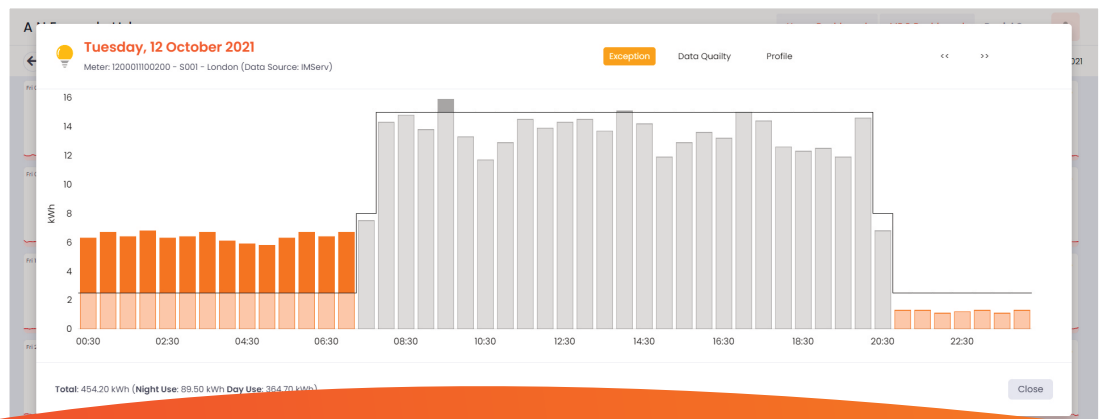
Tuesday, 12 October 2021

Meter: 1200011100200 - S001 - London (Data Source: IMServ)

Exception Data Quailty Profile << >>

16
14
12
10
8
6
4
2
0

kWh

00:30 02:30 04:30 06:30 08:30 10:30 12:30 14:30 16:30 18:30 20:30 22:30

Total: 454.20 kWh (Night Use: 89.50 kWh Day Use: 364.70 kWh)

Close